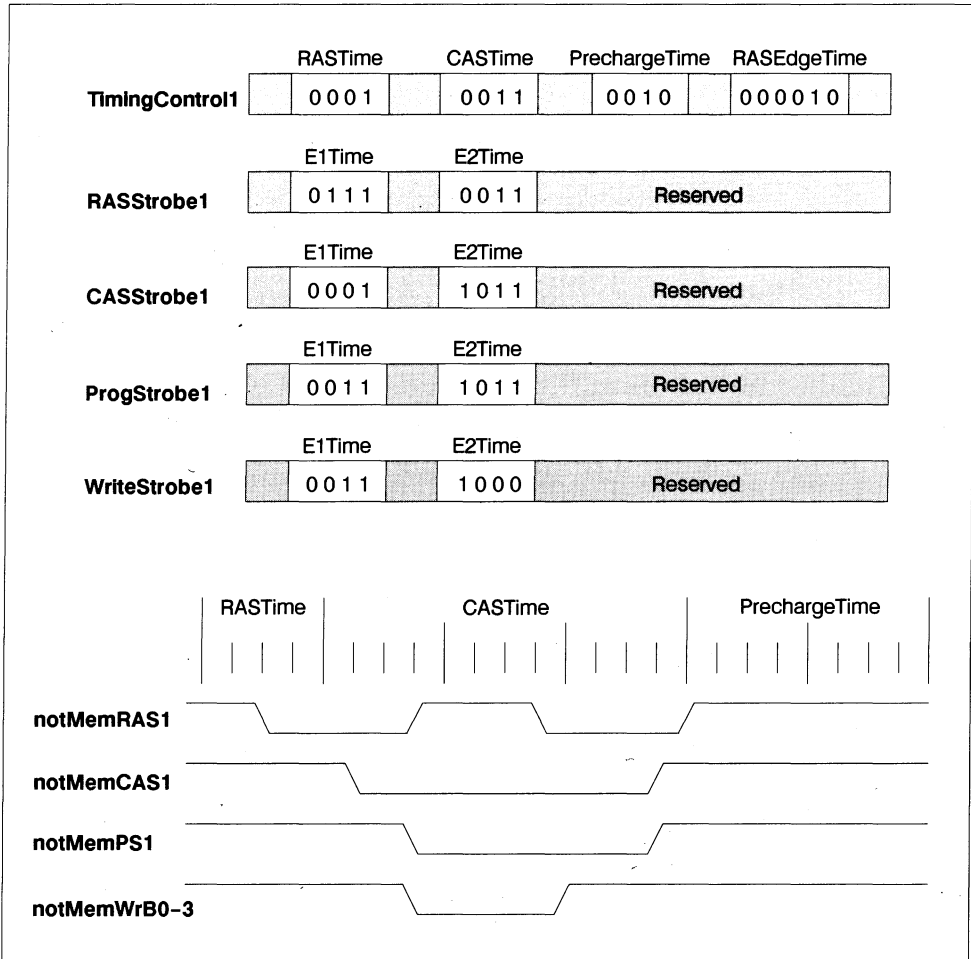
TimingControl1

| RASTime | CASTime | PrechargeTime | RASEdgeTime |
|---|---|---|---|
| 0001 | 0011 | 0010 | 000010 |

RASStrobe1

| E1Time | E2Time | |
|---|---|---|
| 0111 | 0011 | Reserved |

CASStrobe1

| E1Time | E2Time | |
|---|---|---|
| 0001 | 1011 | Reserved |

ProgStrobe1

| E1Time | E2Time | |
|---|---|---|
| 0011 | 1011 | Reserved |

WriteStrobe1

| E1Time | E2Time | |
|---|---|---|
| 0011 | 1000 | Reserved |

RASTime CASTime PrechargeTime

notMemRAS1

notMemCAS1

notMemPS1

notMemWrB0-3